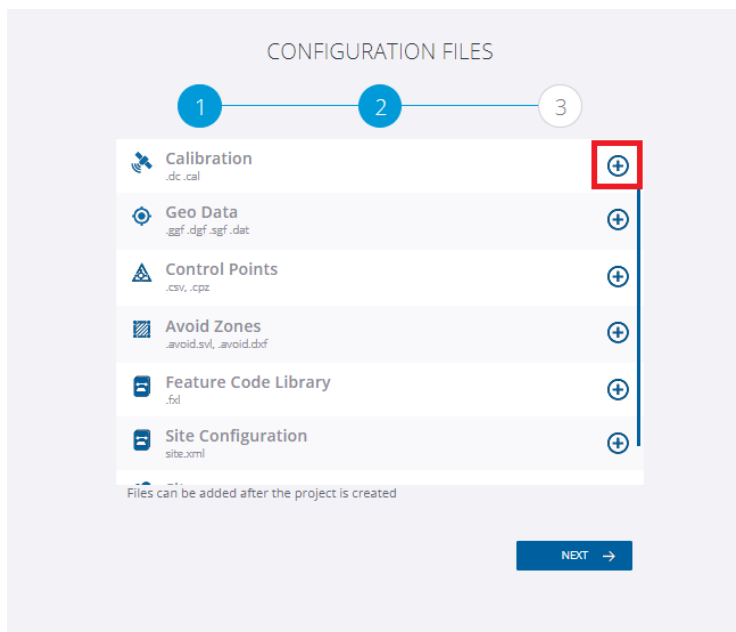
CONFIGURATION FILES

1 2 3

Calibration
.dc .cal

Geo Data
.ggf .dgf .sgf .dat

Control Points
.csv, .cpz

Avoid Zones
.avoid.svl, .avoid.dxf

Feature Code Library
.fxl

Site Configuration
site.xml

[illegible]

Files can be added after the project is created

NEXT →